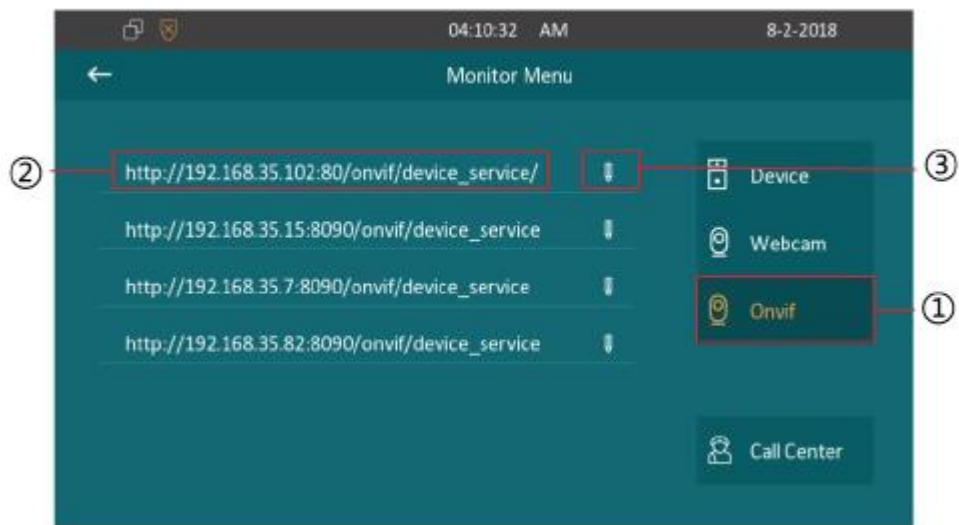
04:10:32 AM

8-2-2018

←

Monitor Menu

②

http://192.168.35.102:80/onvif/device_service/

③

Device

http://192.168.35.15:8090/onvif/device_service

Webcam

http://192.168.35.7:8090/onvif/device_service

Onvif

①

http://192.168.35.82:8090/onvif/device_service

Call Center